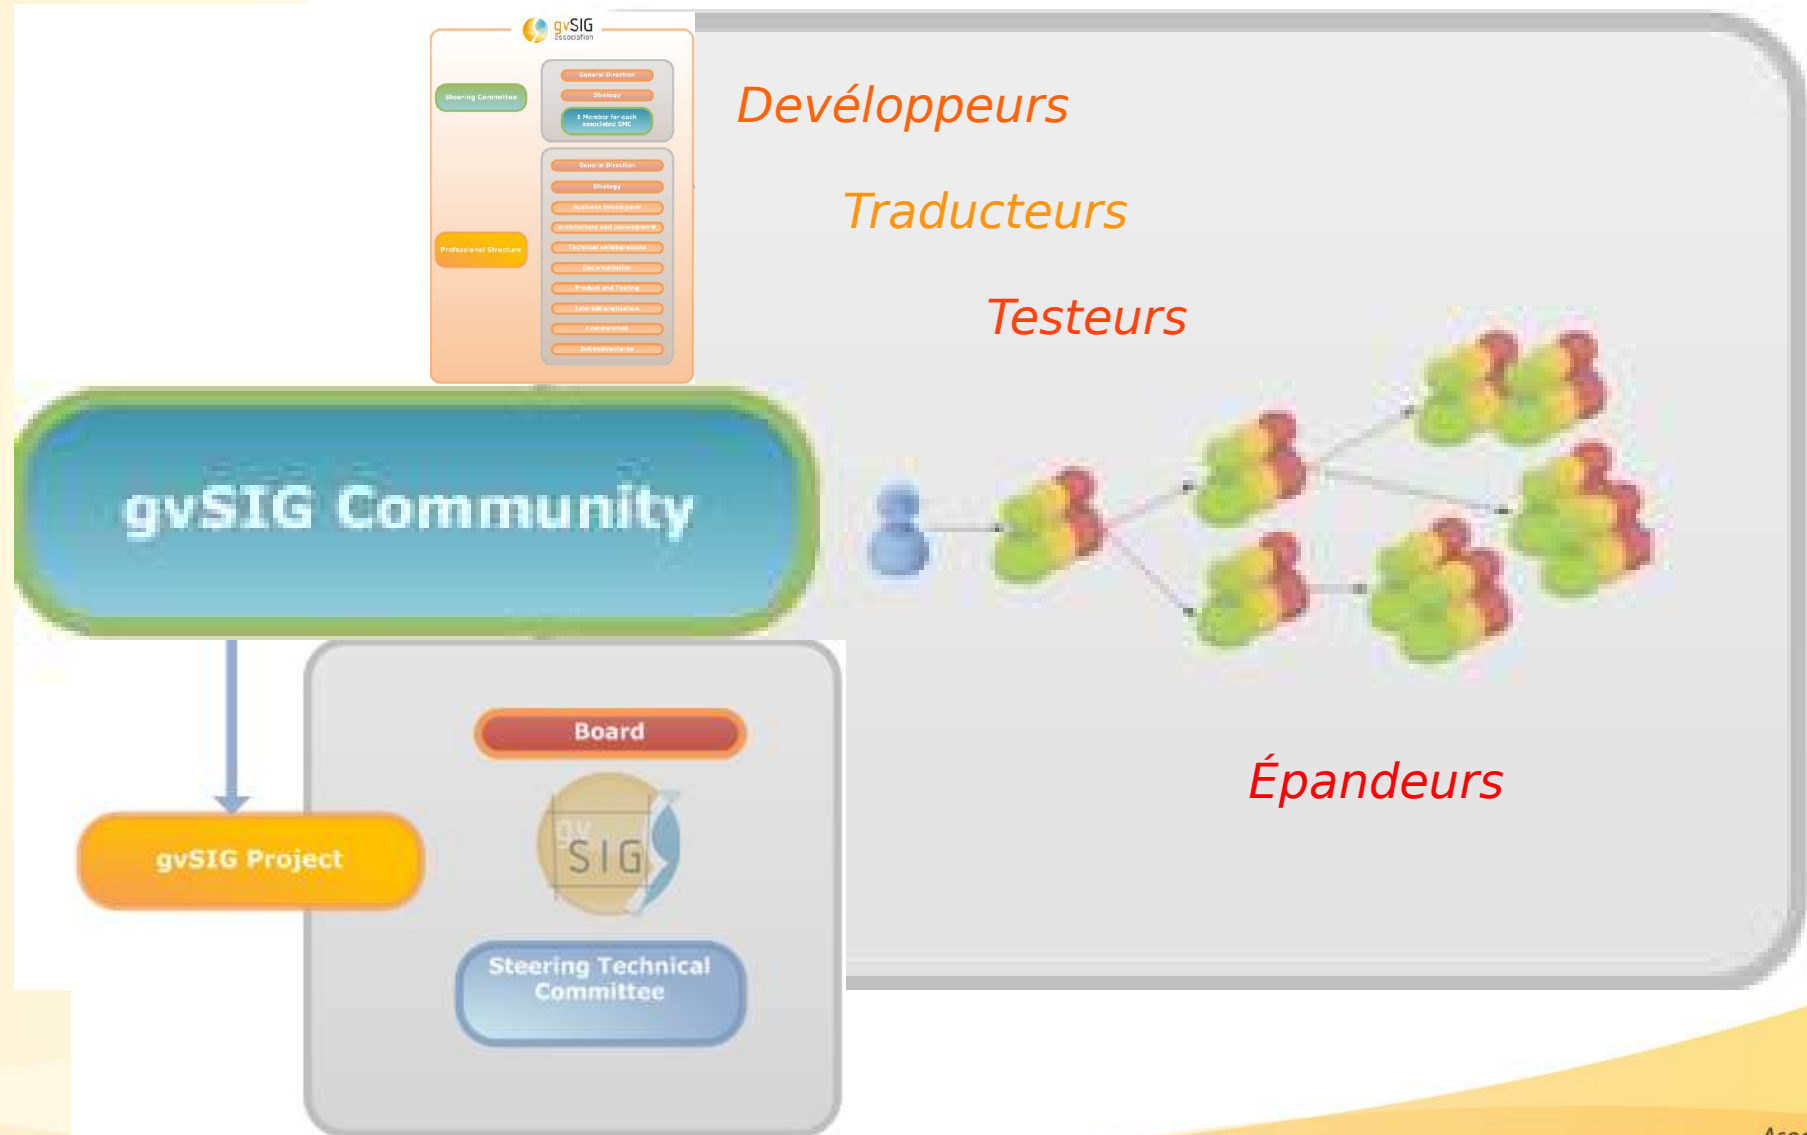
gvSIG Association

Steering Committee

General Direction

Strategy

1 Member for each associated SME

Professional Structure

General Direction

Strategy

Business Development

Architecture and Development

Technical collaborations

Documentation

Product and Testing

Internationalization

Communication

Infrastructures

Devéloppeurs

Traducteurs

Testeurs

gvSIG Community

Épandeurs

Board

gvSIG Project

gvSIG

Steering Technical Committee

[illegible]